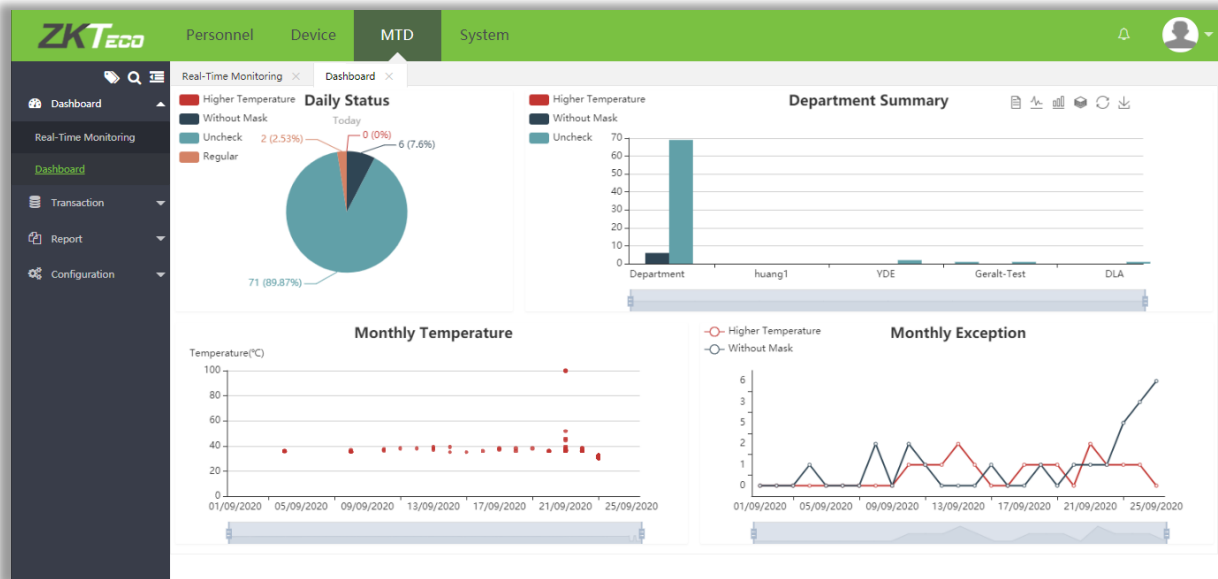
ZKTeco

Personnel
Device
MTD
System

Dashboard
Real-Time Monitoring
Dashboard
Transaction
Report
Configuration

Real-Time Monitoring
Dashboard

Higher Temperature
Without Mask
Uncheck
Regular

Daily Status
Today
2 (2.53%)
0 (0%)
6 (7.6%)
71 (89.87%)

Higher Temperature
Without Mask
Uncheck

Department Summary

70
60
50
40
30
20
10
0
Department
huang1
YDE
Geralt-Test
DLA

Monthly Temperature
Temperature(℃)
100
80
60
40
20
0
01/09/2020
05/09/2020
09/09/2020
13/09/2020
17/09/2020
21/09/2020
25/09/2020

Higher Temperature
Without Mask
Monthly Exception
6
3
3
2
1
0
01/09/2020
05/09/2020
09/09/2020
13/09/2020
17/09/2020
21/09/2020
25/09/2020